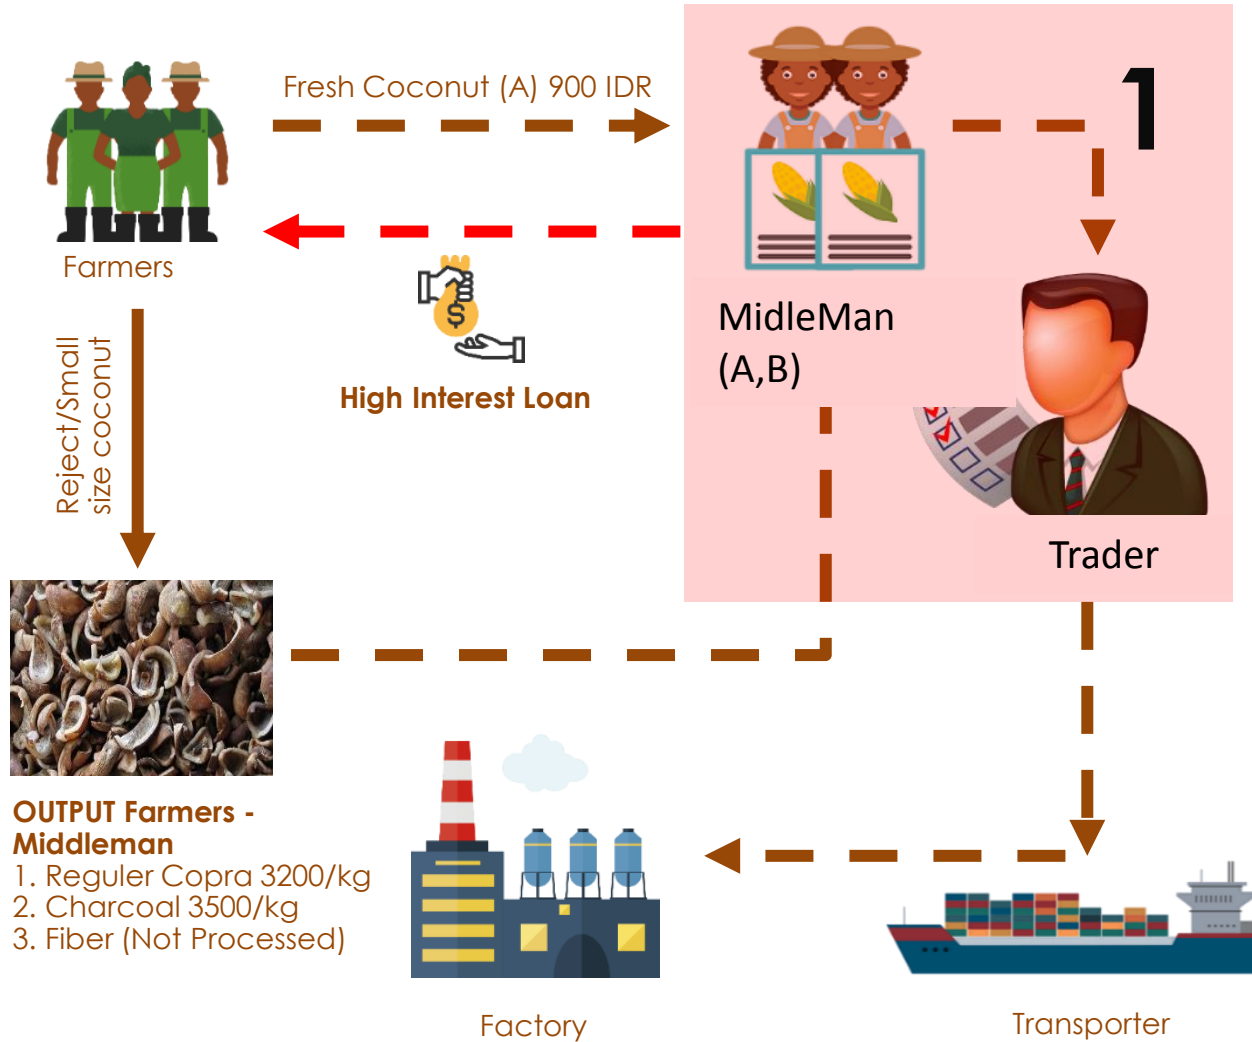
Fresh Coconut (A) 900 IDR

1

Farmers

MidleMan (A,B)

High Interest Loan

Reject/Small size coconut

Trader

OUTPUT Farmers - Middleman
1. Reguler Copra 3200/kg
2. Charcoal 3500/kg
3. Fiber (Not Processed)

Factory

Transporter